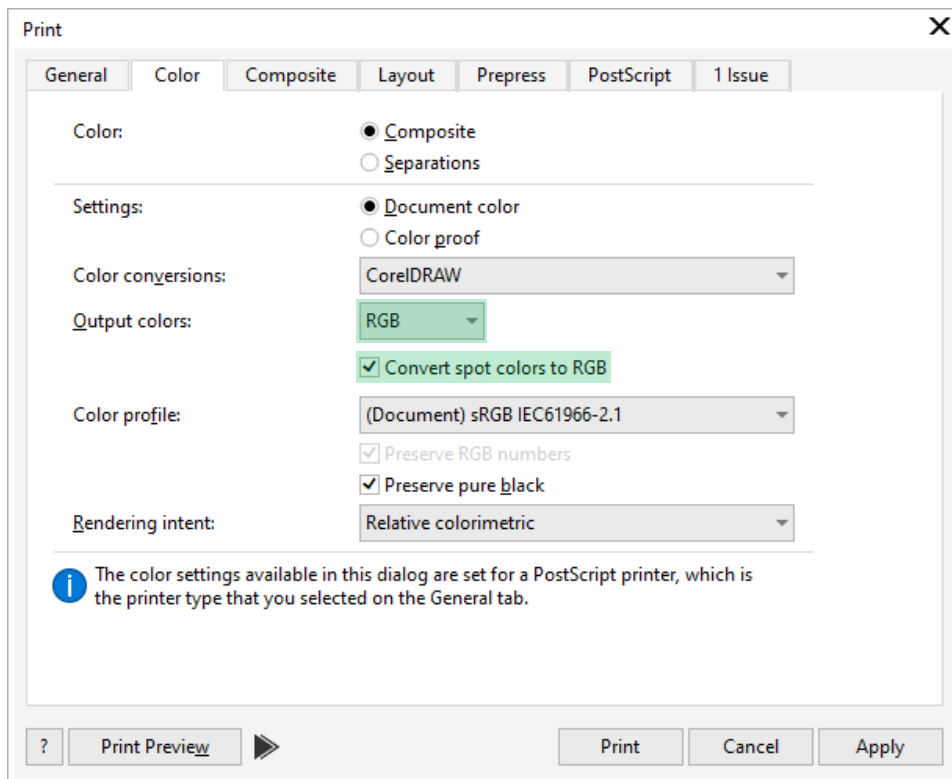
Print

General | Color | Composite | Layout | Prepress | PostScript | 1 Issue

Color:
Composite
Separations

Settings:
Document color
Color proof

Color conversions: CorelDRAW

Output colors: RGB

Convert spot colors to RGB

Color profile: (Document) sRGB IEC61966-2.1

Preserve RGB numbers
Preserve pure black

Rendering intent: Relative colorimetric

The color settings available in this dialog are set for a PostScript printer, which is the printer type that you selected on the General tab.

? | Print Preview | Print | Cancel | Apply